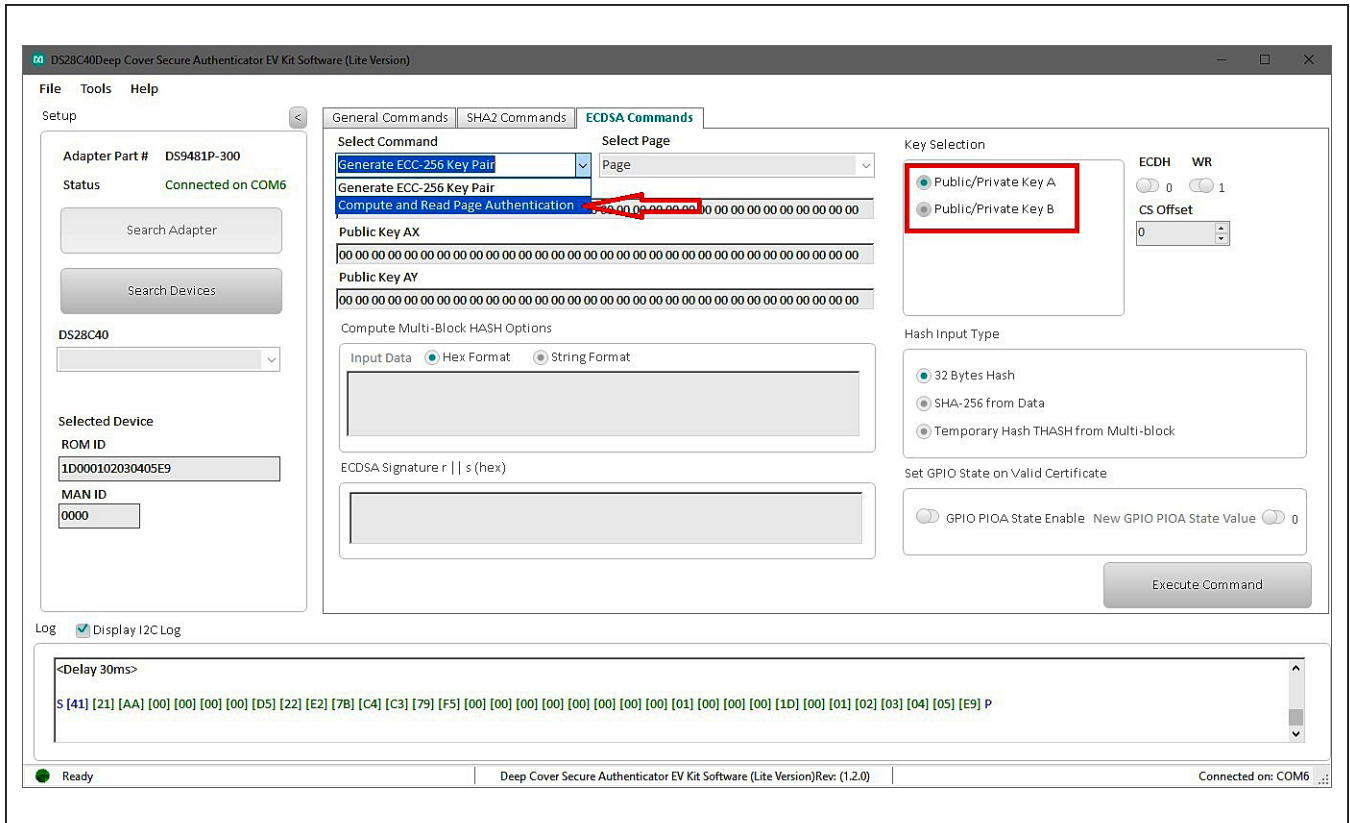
DS28C40Deep Cover Secure Authenticator EV Kit Software (Lite Version)

File Tools Help

Setup

Adapter Part # DS9481P-300
Status Connected on COM6

Search Adapter

Search Devices

DS28C40

Selected Device
ROM ID
1D000102030405E9
MAN ID
0000

General Commands | SHA2 Commands | ECDSA Commands

Select Command
Generate ECC-256 Key Pair
Generate ECC-256 Key Pair
Compute and Read Page Authentication

Select Page
Page

00 00 00 00 00 00 00 00 00 00 00 00 00 00 00 00 00

Public Key AX
00 00 00 00 00 00 00 00 00 00 00 00 00 00 00 00 00 00 00 00 00 00 00 00 00 00 00 00 00 00 00 00
Public Key AY
00 00 00 00 00 00 00 00 00 00 00 00 00 00 00 00 00 00 00 00 00 00 00 00 00 00 00 00 00 00 00 00

Compute Multi-Block HASH Options
Input Data Hex Format String Format

ECDSA Signature r | | s (hex)

Key Selection
Public/Private Key A
Public/Private Key B

ECDH WR
0 1
CS Offset
0

Hash Input Type
32 Bytes Hash
SHA-256 from Data
Temporary Hash THASH from Multi-block

Set GPIO State on Valid Certificate
GPIO PIOA State Enable New GPIO PIOA State Value 0

Execute Command

Log Display I2C Log

<Delay 30ms>

S [41] [21] [AA] [00] [00] [00] [00] [D5] [22] [E2] [7B] [C4] [C3] [79] [F5] [00] [00] [00] [00] [00] [00] [00] [00] [01] [00] [00] [00] [1D] [00] [01] [02] [03] [04] [05] [E9] P

Ready | Deep Cover Secure Authenticator EV Kit Software (Lite Version)Rev: (1.2.0) | Connected on: COM6